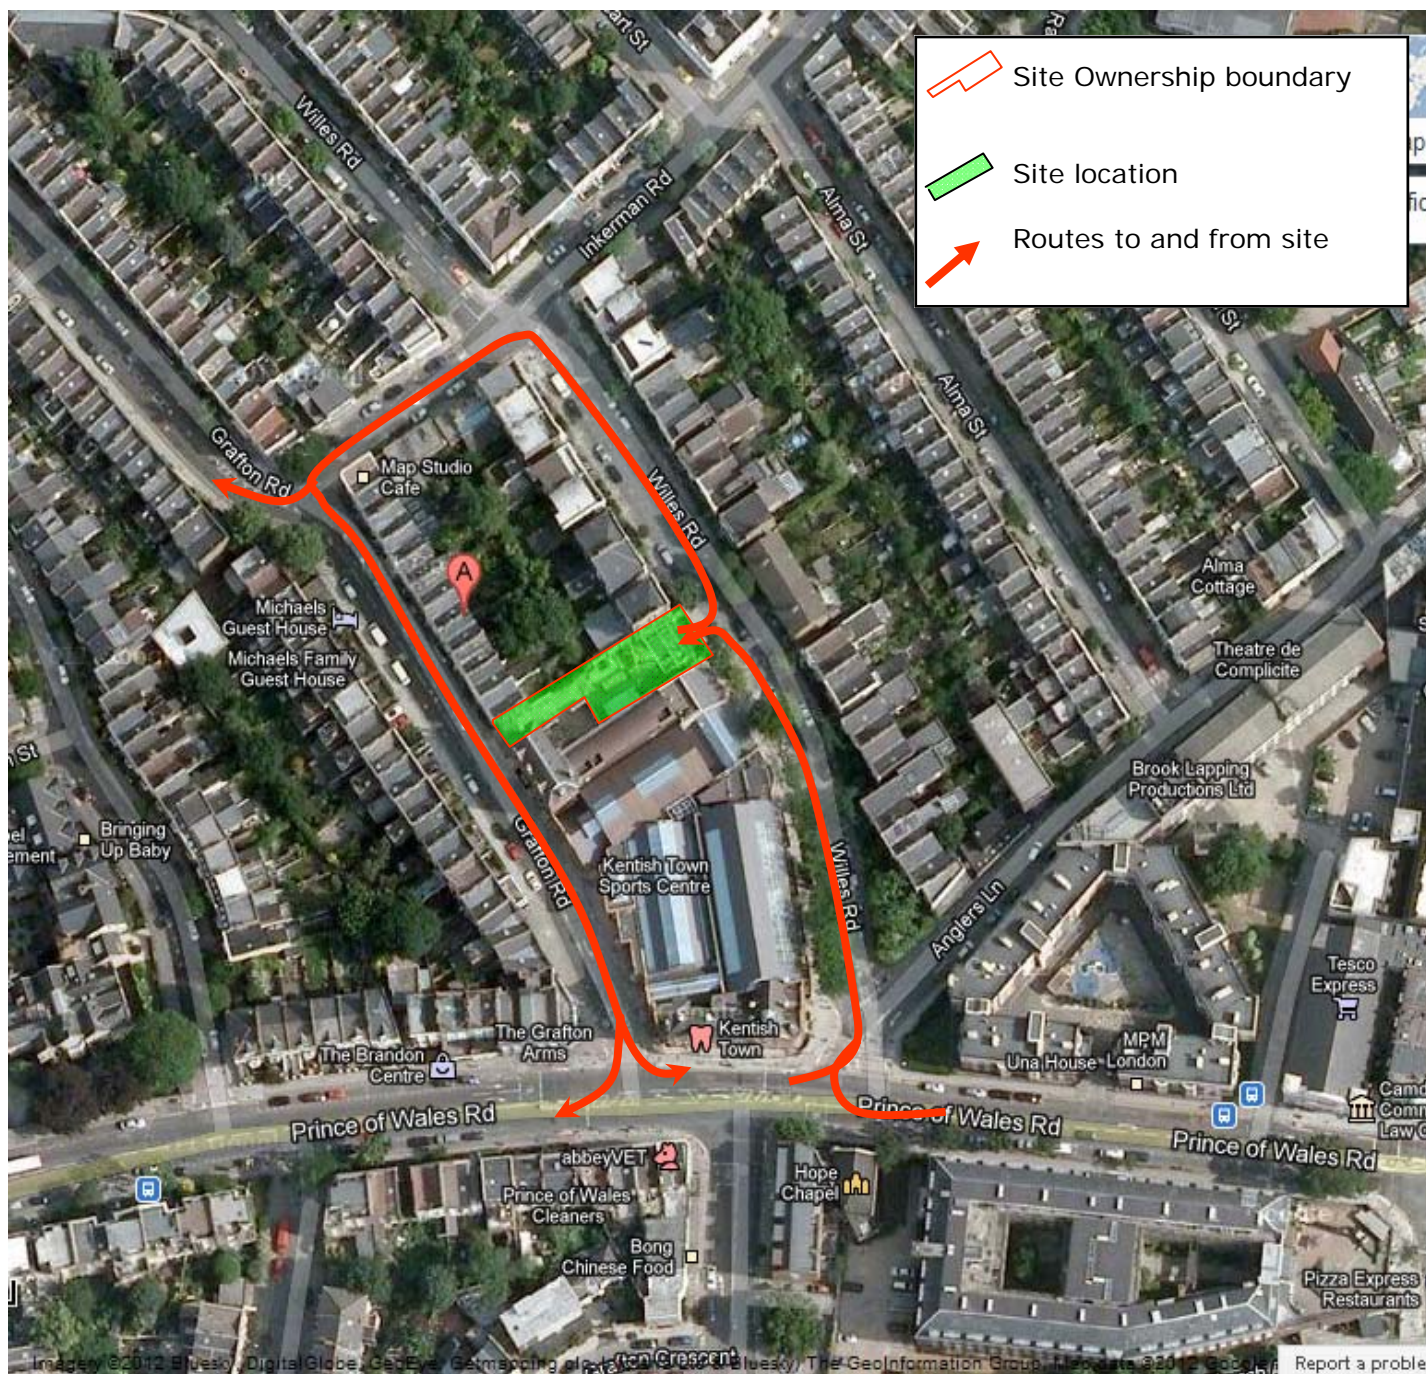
Site Ownership boundary

Site location

Routes to and from site

Wilkes Rd
Inkerman Rd
Alma St
Alma St
Grafton Rd
Map Studio Cafe
Willes Rd
A
Michaels Guest House
Michaels Family Guest House
Alma Cottage
Theatre de Complicite
Brook Lapping Productions Ltd
Bringing Up Baby
Kentish Town Sports Centre
Grafton Rd
Willes Rd
Anglers Ln
Tesco Express
The Grafton Arms
Kentish Town
The Brandon Centre
MPM London
Una House
Prince of Wales Rd
Prince of Wales Rd
Prince of Wales Rd
abbeyVET
Prince of Wales Cleaners
Hope Chapel
Bong Chinese Food
Pizza Express Restaurants
Report a proble
Imagery ©2012 Bluesky, DigitalGlobe, GeoEye, Getmapping plc, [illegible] Bluesky, The GeoInformation Group, Map data ©2012 Google